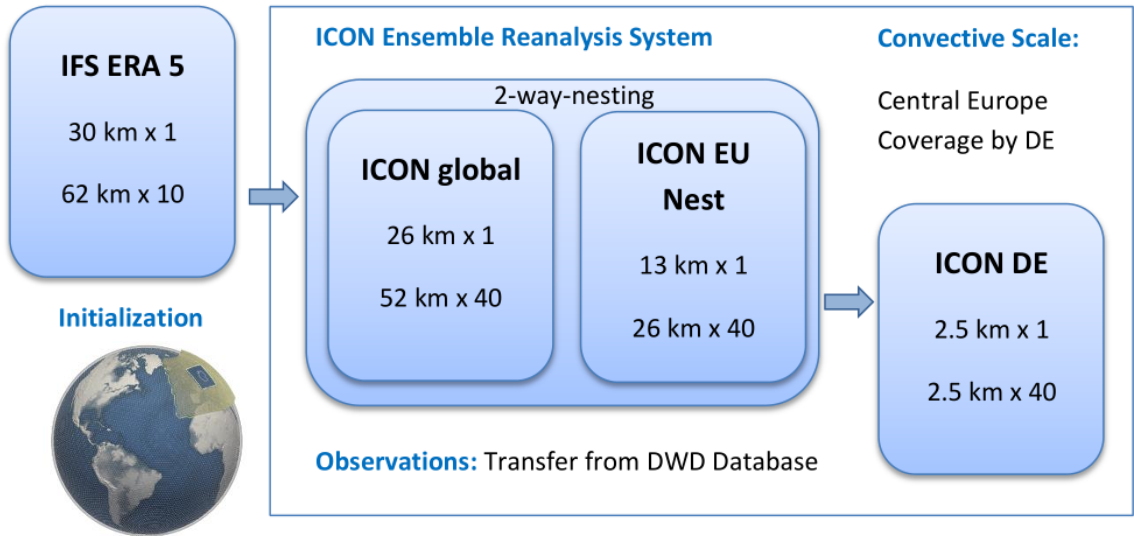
IFS ERA 5

30 km x 1

62 km x 10

Initialization

ICON Ensemble Reanalysis System

2-way-nesting

ICON global

26 km x 1

52 km x 40

ICON EU Nest

13 km x 1

26 km x 40

Observations: Transfer from DWD Database

Convective Scale:

Central Europe Coverage by DE

ICON DE

2.5 km x 1

2.5 km x 40